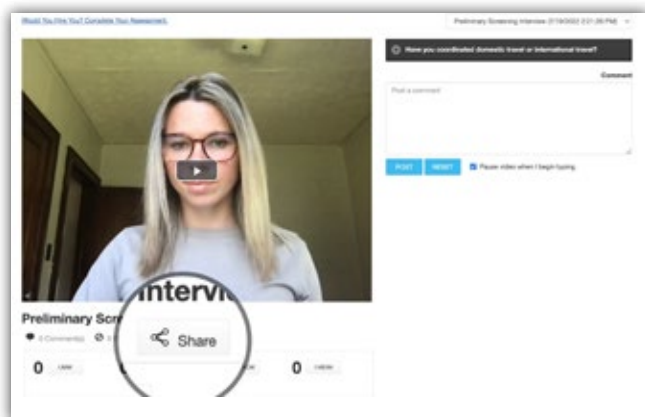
Would You Hire You? Complete Your Assessment.

Preliminary Screening Interview (7/19/2022 2:21:26 PM)

Have you coordinated domestic travel or international travel?

Comment

Post a comment

POST RESET Pause video when I begin typing

Intervi

Preliminary Scr

Share

0 Comment(s)

0 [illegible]

0 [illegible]